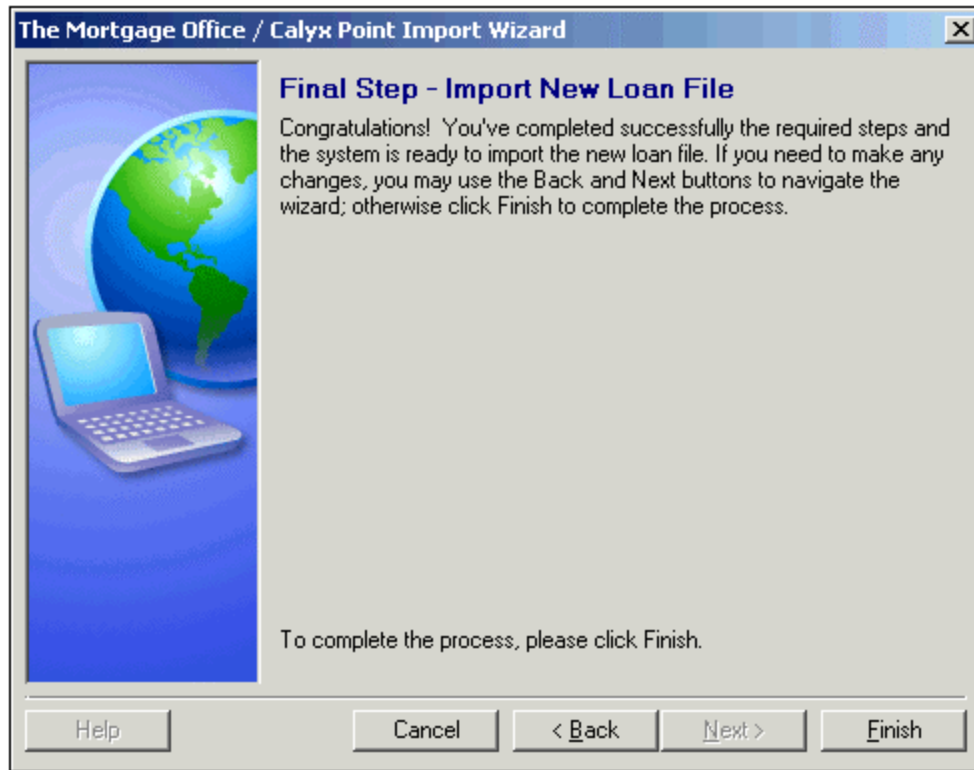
The Mortgage Office / Calyx Point Import Wizard

×

Final Step - Import New Loan File

Congratulations! You've completed successfully the required steps and the system is ready to import the new loan file. If you need to make any changes, you may use the Back and Next buttons to navigate the wizard; otherwise click Finish to complete the process.

To complete the process, please click Finish.

Help

Cancel

< Back

Next >

Finish